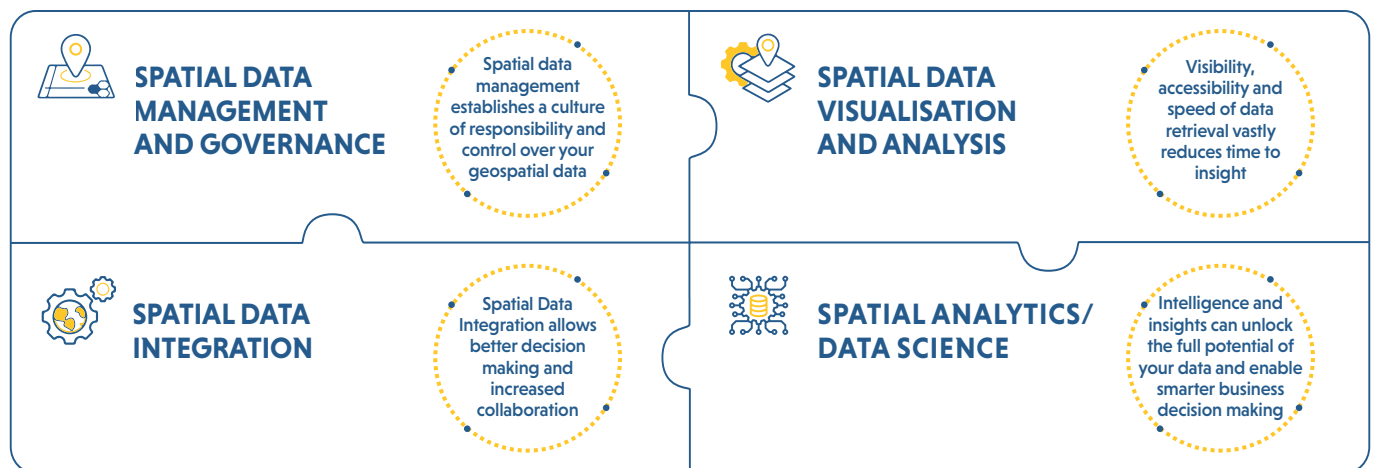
SPATIAL DATA MANAGEMENT AND GOVERNANCE

Spatial data management establishes a culture of responsibility and control over your geospatial data

SPATIAL DATA VISUALISATION AND ANALYSIS

Visibility, accessibility and speed of data retrieval vastly reduces time to insight

SPATIAL DATA INTEGRATION

Spatial Data Integration allows better decision making and increased collaboration

SPATIAL ANALYTICS/ DATA SCIENCE

Intelligence and insights can unlock the full potential of your data and enable smarter business decision making